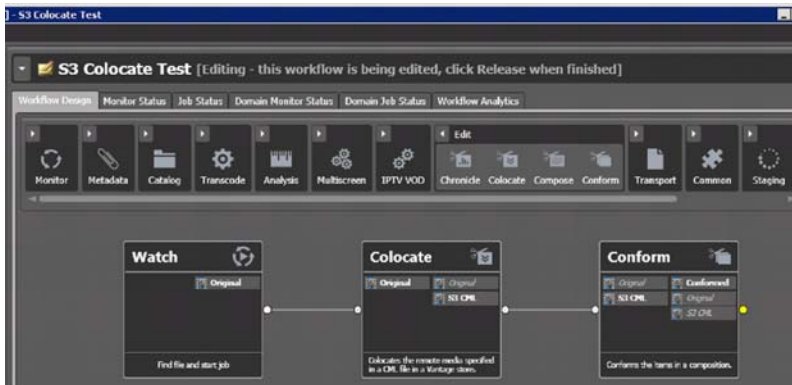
] - S3 Colocate Test

S3 Colocate Test [Editing - this workflow is being edited, click Release when finished]

Workflow Design | Monitor Status | Job Status | Domain Monitor Status | Domain Job Status | Workflow Analytics

Monitor | Metadata | Catalog | Transcode | Analysis | Multiscreen | IPTV VOD | Edit | Chronicle | Colocate | Compose | Conform | Transport | Common | Staging

Watch
Original
Find file and start job

Colocate
Original
Original
S3 CML
Colocates the remote media specified in a CML file in a Vantage store.

Conform
Original
S3 CML
Conformed
Original
S3 CML
Conforms the items in a composition.